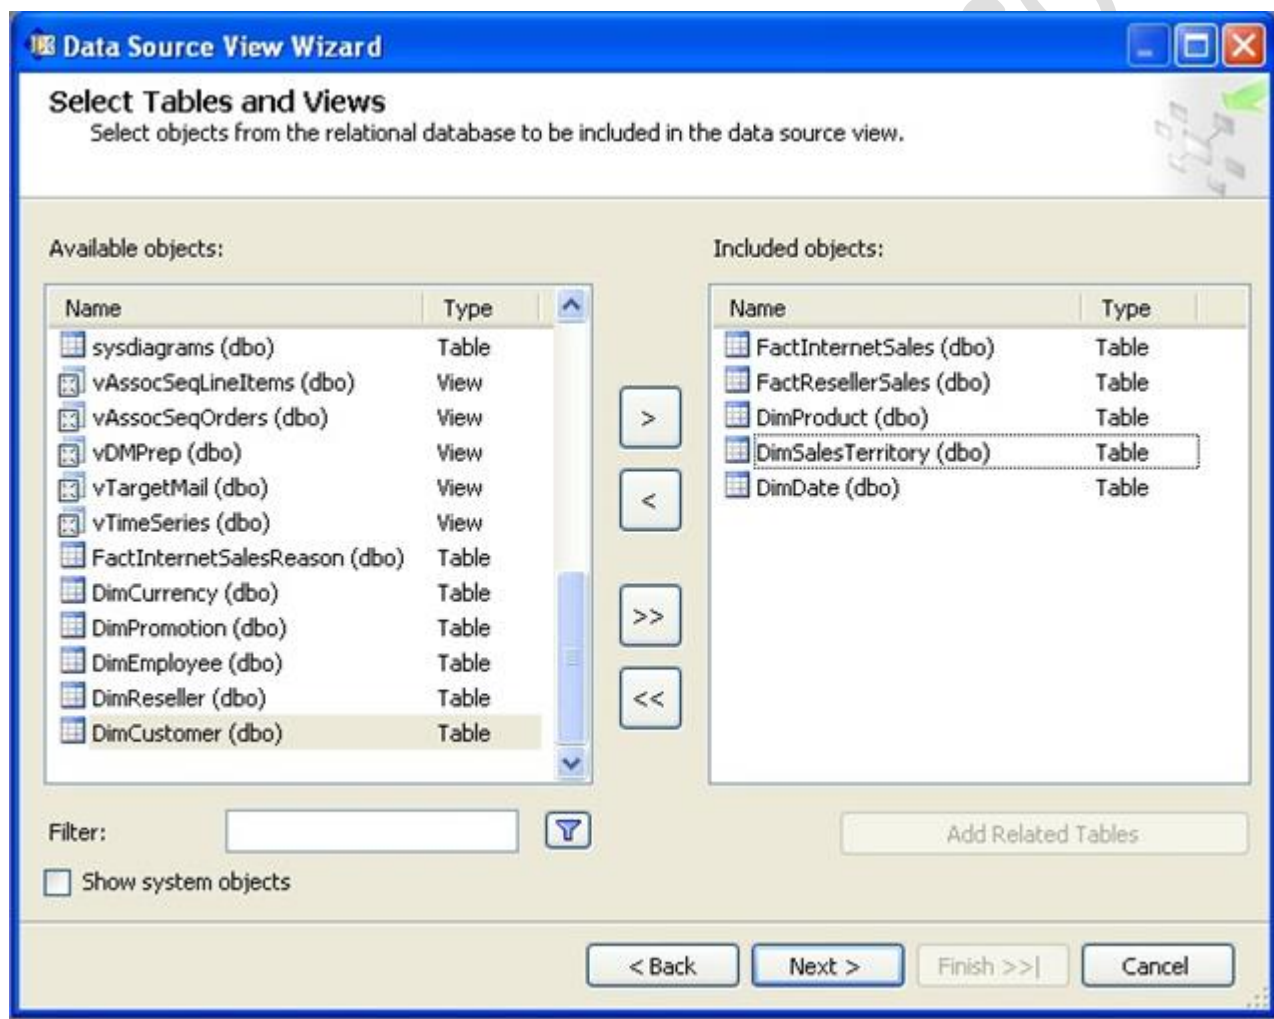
Data Source View Wizard

Select Tables and Views
Select objects from the relational database to be included in the data source view.

Available objects:

| Name | Type |
|---|---|
| sysdiagrams (dbo) | Table |
| vAssocSeqLineItems (dbo) | View |
| vAssocSeqOrders (dbo) | View |
| vDMPrep (dbo) | View |
| vTargetMail (dbo) | View |
| vTimeSeries (dbo) | View |
| FactInternetSalesReason (dbo) | Table |
| DimCurrency (dbo) | Table |
| DimPromotion (dbo) | Table |
| DimEmployee (dbo) | Table |
| DimReseller (dbo) | Table |
| DimCustomer (dbo) | Table |

Included objects:

| Name | Type |
|---|---|
| FactInternetSales (dbo) | Table |
| FactResellerSales (dbo) | Table |
| DimProduct (dbo) | Table |
| DimSalesTerritory (dbo) | Table |
| DimDate (dbo) | Table |

>
<
>>
<<

Filter:
Show system objects
Add Related Tables

< Back Next > Finish >>| Cancel